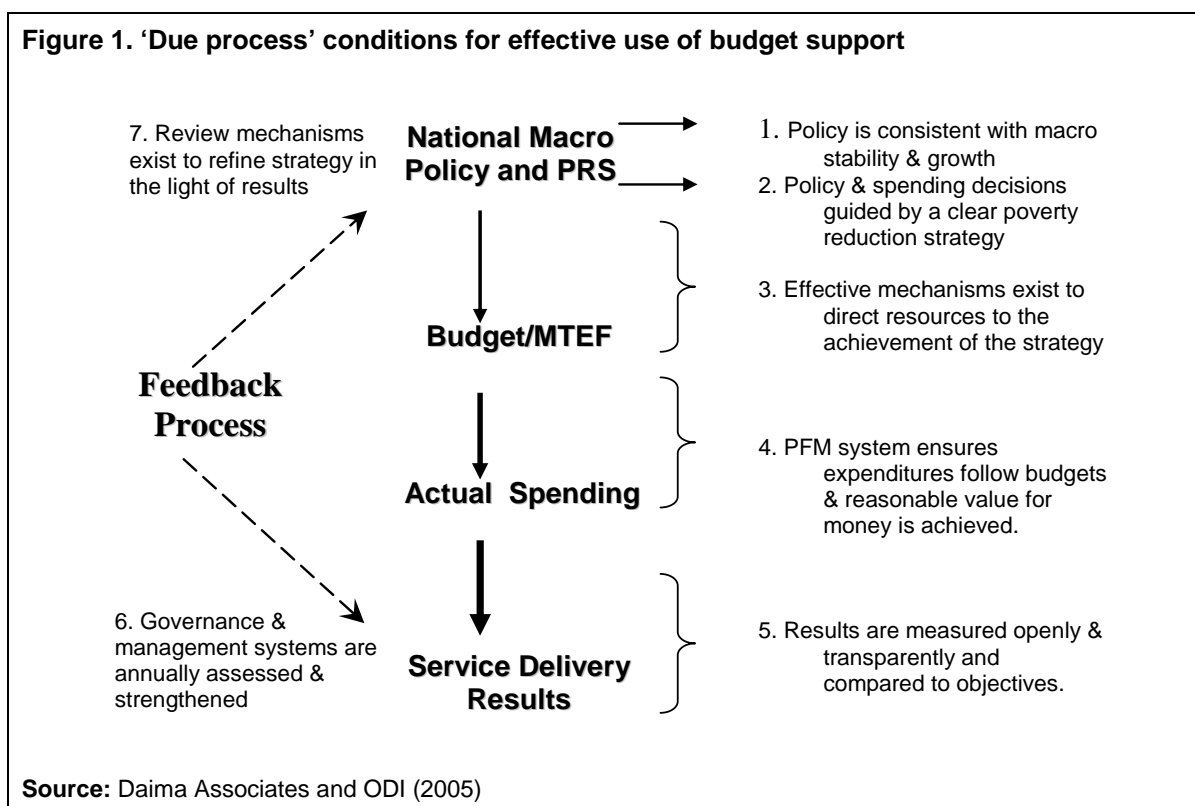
**Figure 1. 'Due process' conditions for effective use of budget support**

7. Review mechanisms exist to refine strategy in the light of results

National Macro Policy and PRS

1. Policy is consistent with macro stability & growth

2. Policy & spending decisions guided by a clear poverty reduction strategy

Budget/MTEF

3. Effective mechanisms exist to direct resources to the achievement of the strategy

Feedback Process

Actual Spending

4. PFM system ensures expenditures follow budgets & reasonable value for money is achieved.

6. Governance & management systems are annually assessed & strengthened

Service Delivery Results

5. Results are measured openly & transparently and compared to objectives.

**Source:** Daima Associates and ODI (2005)